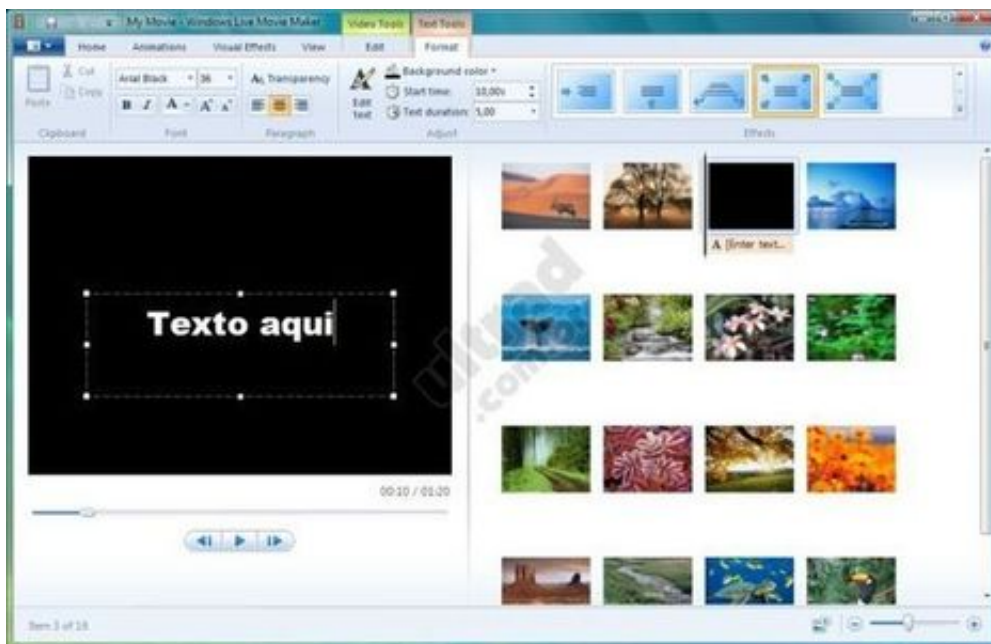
My Movie - Windows Live Movie Maker
Video Tools
Text Tools
Home
Animations
Visual Effects
View
Edit
Format
Cut
Copy
Paste
Clipboard
Arial Black
36
B
I
A
Font
Transparency
Paragraph
Edit text
Background color
Start time:
10,00s
Text duration:
5,00
Adjust
Effects
Texto aqui
[Enter text...
00:10 / 01:20
ultrand.com
Item 3 of 18